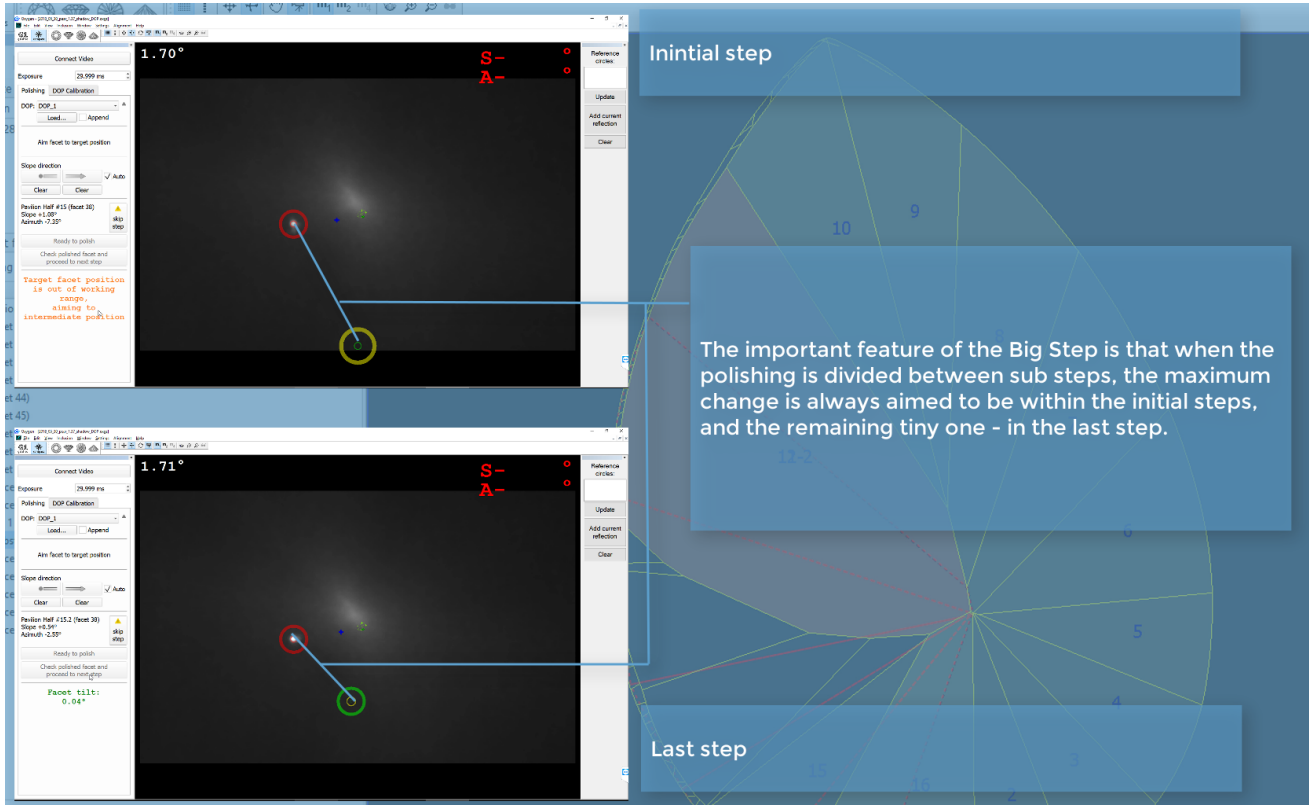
Inintial step

Connect Video
Exposure 29.999 ms
Polishing DOP Calibration
DOP: DOP_1
Load... Append
Aim facet to target position
Slope direction
Auto
Clear Clear
Pavilion Half #15 (facet 38)
Slope +1.08°
Azimuth -7.28°
skip step
Ready to polish
Check polished facet and proceed to next step
Target facet position is out of working range, aiming to intermediate position

1.70°
S-
A-

Reference circles
Update
Add current reflection
Clear

The important feature of the Big Step is that when the polishing is divided between sub steps, the maximum change is always aimed to be within the initial steps, and the remaining tiny one - in the last step.

10
9
12-2
6
5
4
3
2
15
16

Connect Video
Exposure 29.999 ms
Polishing DOP Calibration
DOP: DOP_1
Load... Append
Aim facet to target position
Slope direction
Auto
Clear Clear
Pavilion Half #15.2 (facet 38)
Slope +0.54°
Azimuth -2.88°
skip step
Ready to polish
Check polished facet and proceed to next step
Facet tilt: 0.04°

1.71°
S-
A-

Reference circles
Update
Add current reflection
Clear

Last step